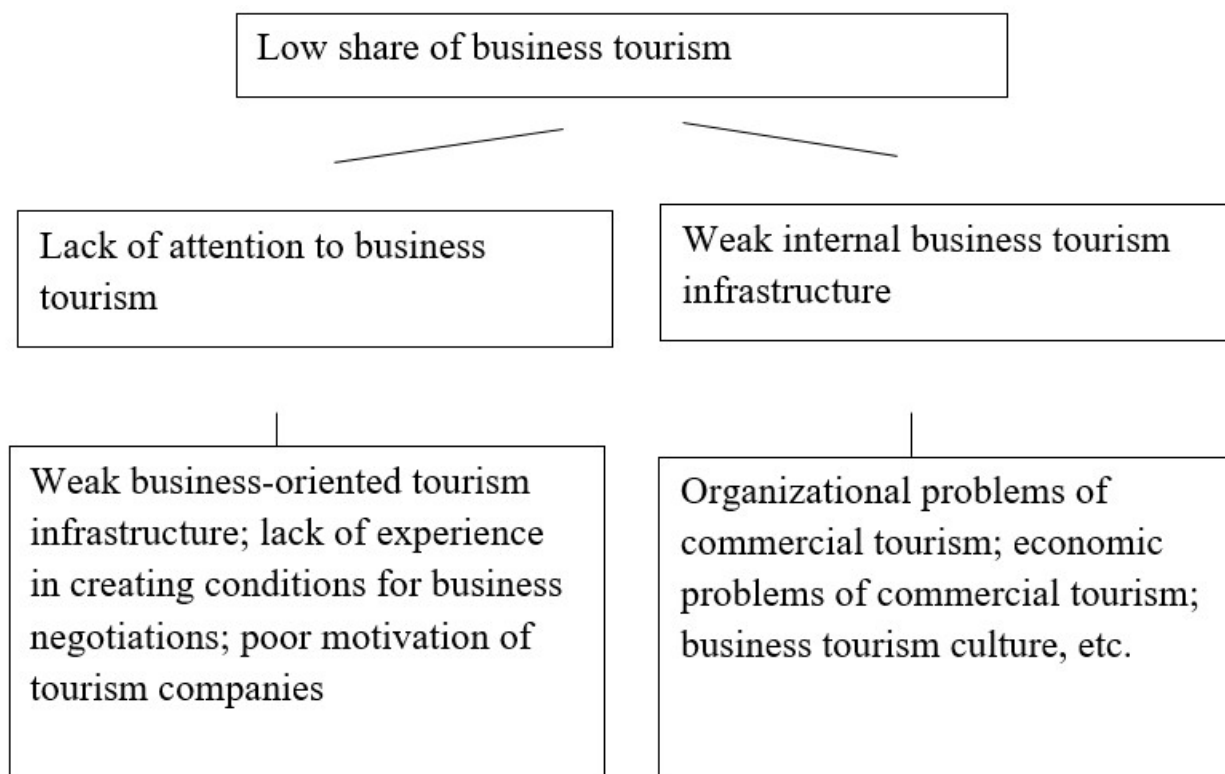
Low share of business tourism

Lack of attention to business tourism

Weak business-oriented tourism infrastructure; lack of experience in creating conditions for business negotiations; poor motivation of tourism companies

Weak internal business tourism infrastructure

Organizational problems of commercial tourism; economic problems of commercial tourism; business tourism culture, etc.